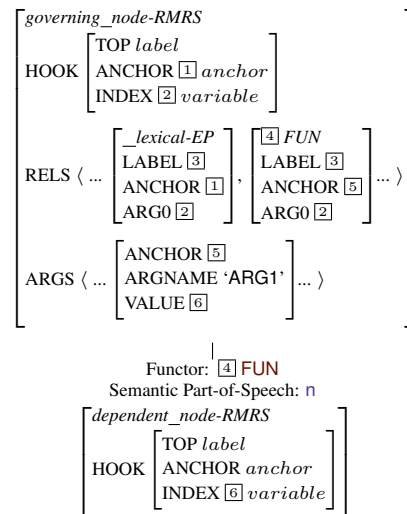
governing_node-RMRS

HOOK [TOP $label$ ; ANCHOR [1] $anchor$ ; INDEX [2] $variable$]

RELS ⟨ ... [_lexical-EP ; LABEL [3] ; ANCHOR [1] ; ARG0 [2]], [[4] FUN ; LABEL [3] ; ANCHOR [5] ; ARG0 [2]] ... ⟩

ARGS ⟨ ... [ANCHOR [5] ; ARGNAME 'ARG1' ; VALUE [6]] ... ⟩

Functor: [4] FUN
Semantic Part-of-Speech: n

dependent_node-RMRS

HOOK [TOP $label$ ; ANCHOR $anchor$ ; INDEX [6] $variable$]